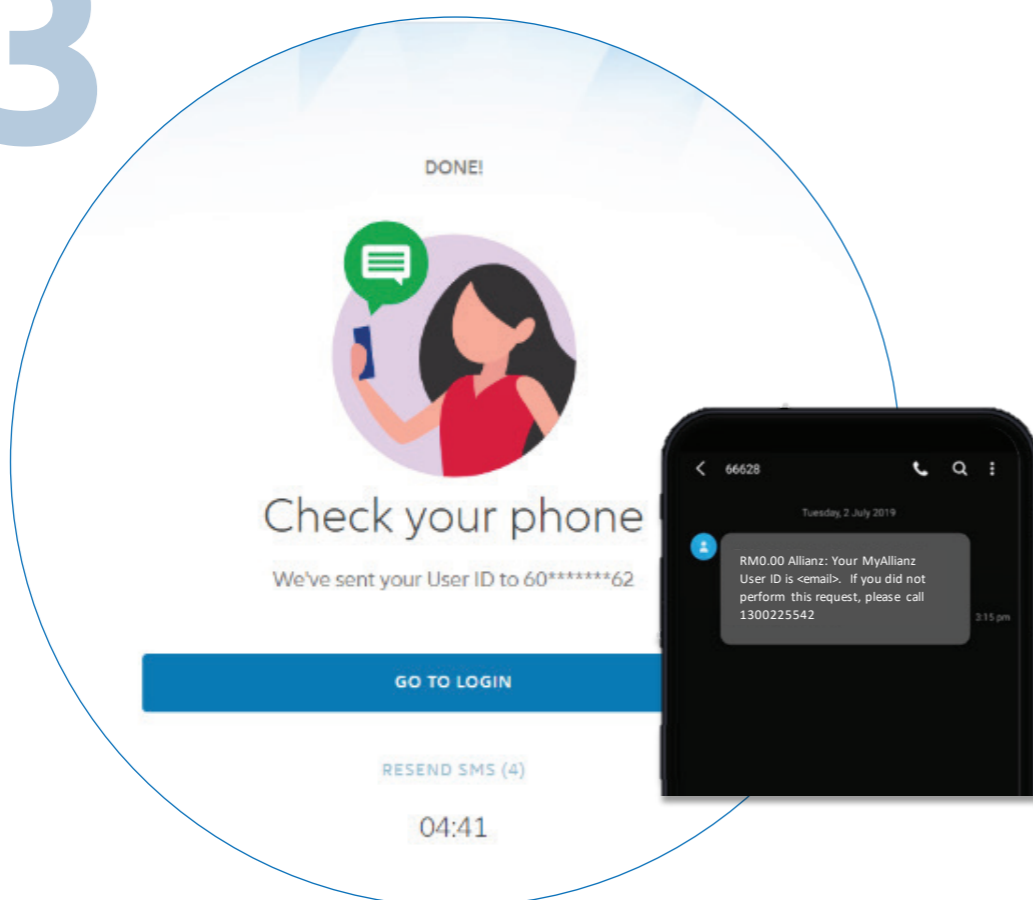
3

DONE!

Check your phone

We've sent your User ID to 60*******62

GO TO LOGIN

RESEND SMS (4)

04:41

66628

Tuesday, 2 July 2019

RM0.00 Allianz: Your MyAllianz User ID is <email>. If you did not perform this request, please call 1300225542

3:15 pm